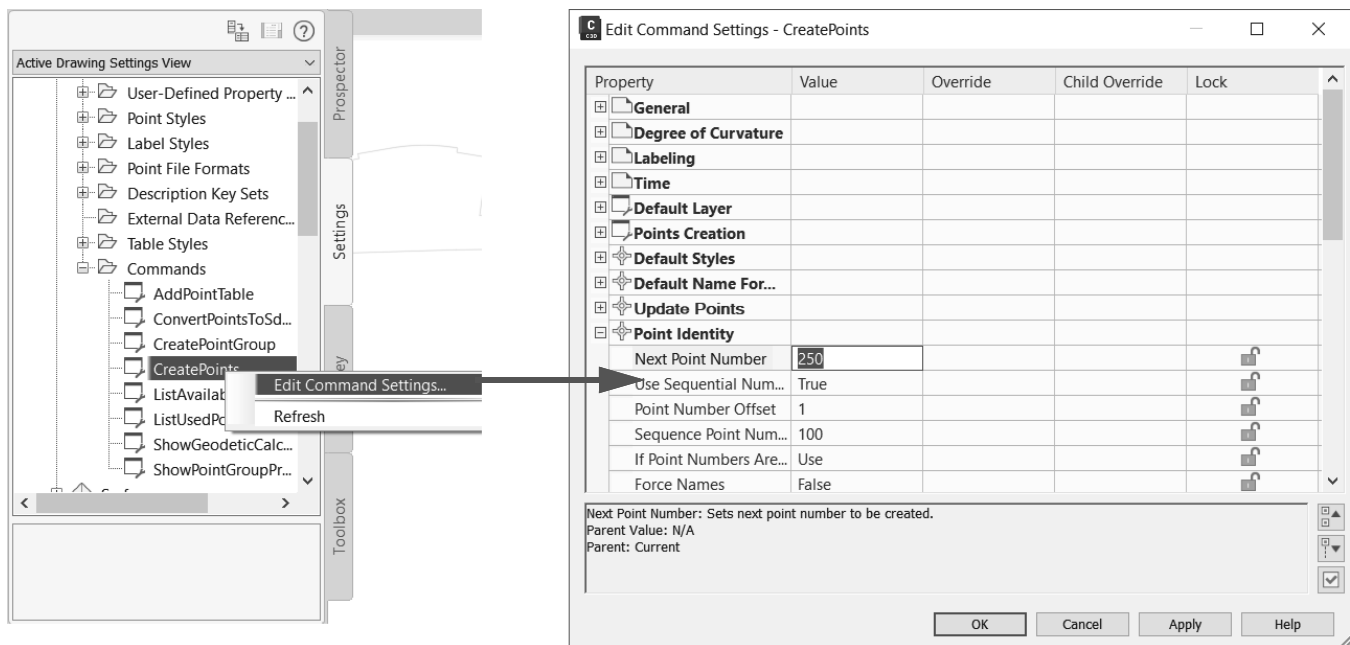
Active Drawing Settings View

User-Defined Property ...
Point Styles
Label Styles
Point File Formats
Description Key Sets
External Data Referenc...
Table Styles
Commands
AddPointTable
ConvertPointsToSd...
CreatePointGroup
CreatePoints
ListAvailab
ListUsedPo
ShowGeodeticCalc...
ShowPointGroupPr...

Edit Command Settings...
Refresh

Prospector
Settings
ey
Toolbox

C
Edit Command Settings - CreatePoints

| Property | Value | Override | Child Override | Lock |
|---|---|---|---|---|
| General | | | | |
| Degree of Curvature | | | | |
| Labeling | | | | |
| Time | | | | |
| Default Layer | | | | |
| Points Creation | | | | |
| Default Styles | | | | |
| Default Name For... | | | | |
| Update Points | | | | |
| Point Identity | | | | |
| Next Point Number | 250 | | | |
| Use Sequential Num... | True | | | |
| Point Number Offset | 1 | | | |
| Sequence Point Num... | 100 | | | |
| If Point Numbers Are... | Use | | | |
| Force Names | False | | | |

Next Point Number: Sets next point number to be created.
Parent Value: N/A
Parent: Current

OK
Cancel
Apply
Help